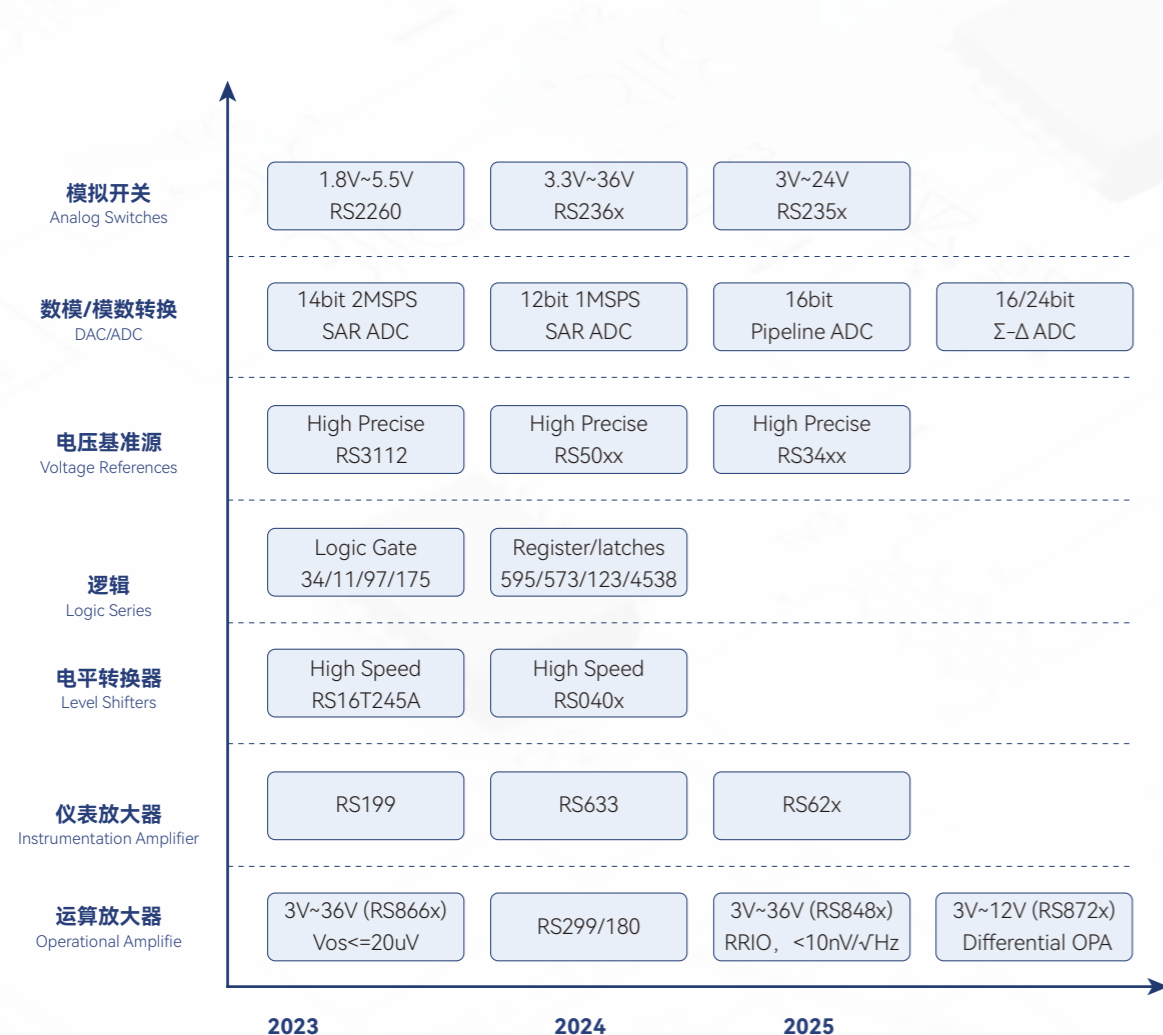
模拟开关
Analog Switches

1.8V~5.5V
RS2260

3.3V~36V
RS236x

3V~24V
RS235x

数模/模数转换
DAC/ADC

14bit 2MSPS
SAR ADC

12bit 1MSPS
SAR ADC

16bit
Pipeline ADC

16/24bit
Σ-Δ ADC

电压基准源
Voltage References

High Precise
RS3112

High Precise
RS50xx

High Precise
RS34xx

逻辑
Logic Series

Logic Gate
34/11/97/175

Register/latches
595/573/123/4538

电平转换器
Level Shifters

High Speed
RS16T245A

High Speed
RS040x

仪表放大器
Instrumentation Amplifier

RS199

RS633

RS62x

运算放大器
Operational Amplifie

3V~36V (RS866x)
Vos<=20uV

RS299/180

3V~36V (RS848x)
RRIO，<10nV/√Hz

3V~12V (RS872x)
Differential OPA

2023

2024

2025